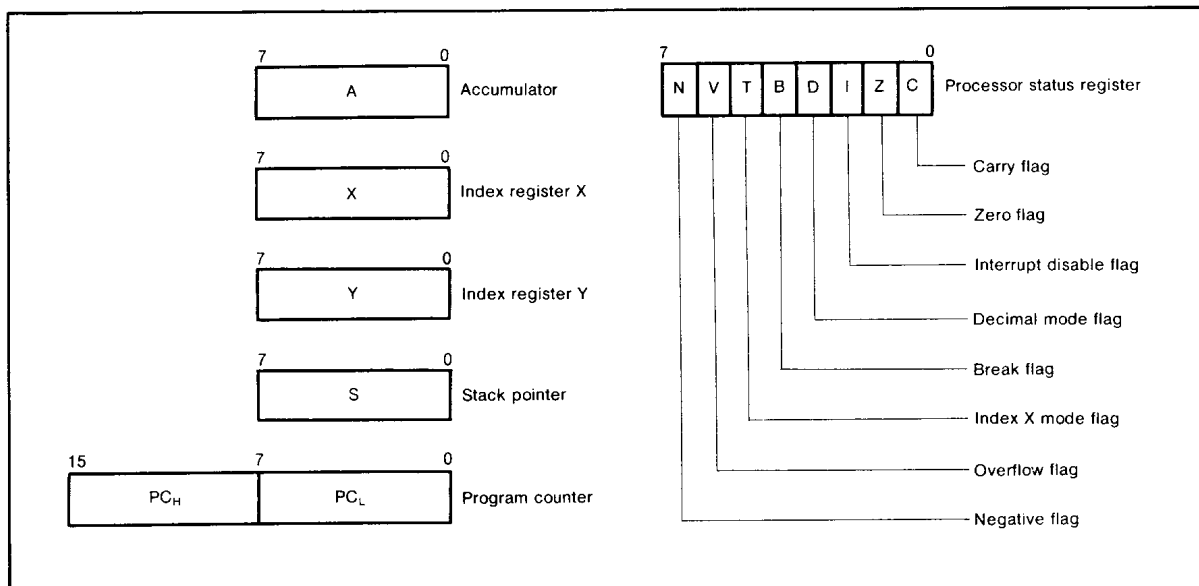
7 0
A Accumulator

7 0
X Index register X

7 0
Y Index register Y

7 0
S Stack pointer

15 7 0
$PC_H$ $PC_L$ Program counter

7 0
N V T B D I Z C Processor status register

Carry flag

Zero flag

Interrupt disable flag

Decimal mode flag

Break flag

Index X mode flag

Overflow flag

Negative flag